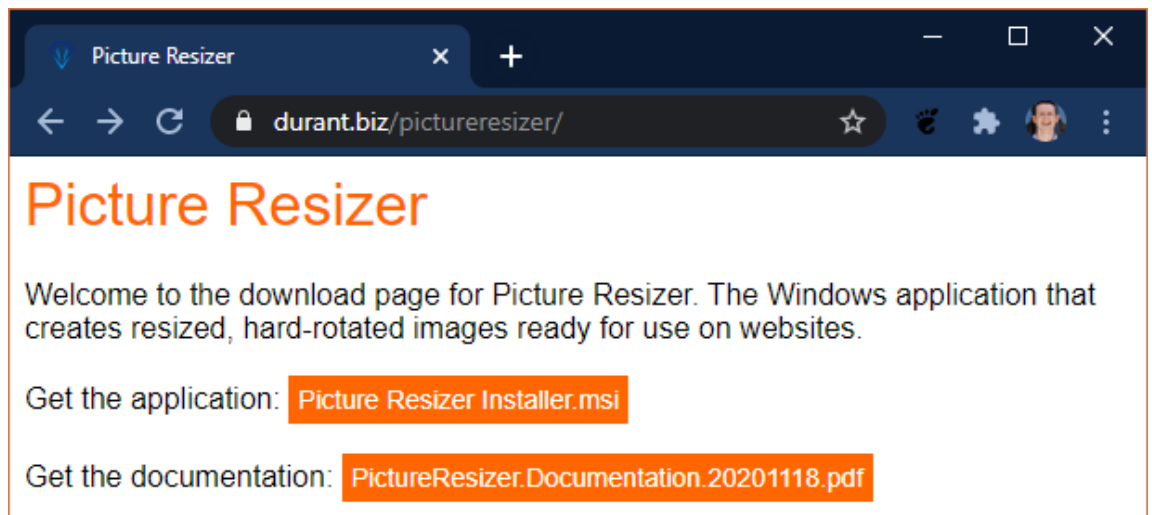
Picture Resizer

durant.biz/pictureresizer/

Picture Resizer

Welcome to the download page for Picture Resizer. The Windows application that creates resized, hard-rotated images ready for use on websites.

Get the application: Picture Resizer Installer.msi

Get the documentation: PictureResizer.Documentation.20201118.pdf